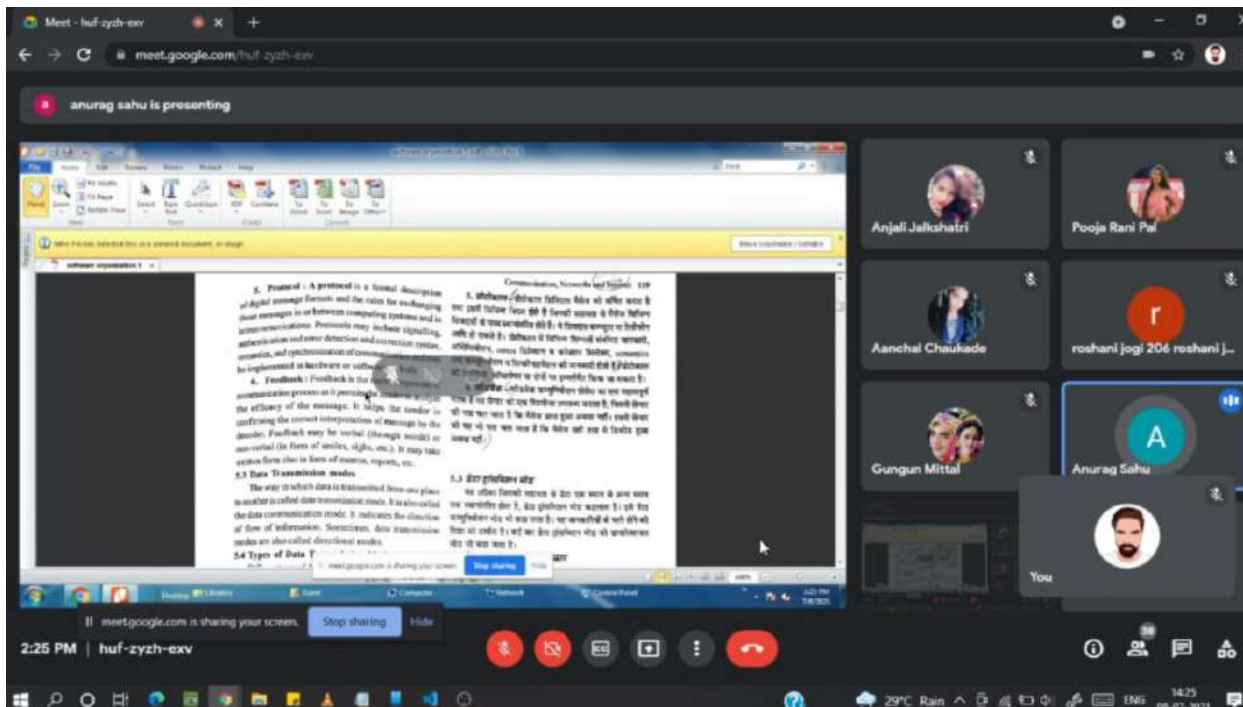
Meet - huf-zyzh-exv

meet.google.com/huf-zyzh-exv

anurag sahu is presenting

Communication, Networks and Systems 119

5. Protocol : A protocol is a formal description of digital message formats and the rules for exchanging those messages in or between computing systems and in telecommunications. Protocols may include signalling, authentication and error detection and correction syntax, semantics, and synchronization of communication and may be implemented in hardware or software.

6. Feedback : Feedback is the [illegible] communication process as it permits the sender to analyze the efficacy of the message. It helps the sender in confirming the correct interpretation of message by the decoder. Feedback may be verbal (through words) or non-verbal (in form of smiles, sighs, etc.). It may take written form also in form of memos, reports, etc.

5.3 Data Transmission modes

The way in which data is transmitted from one place to another is called data transmission mode. It is also called the data communication mode. It indicates the direction of flow of information. Sometimes, data transmission modes are also called directional modes.

5.4 Types of Data T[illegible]

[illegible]

5.3 डेटा ट्रांसमिशन मोड

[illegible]

meet.google.com is sharing your screen. Stop sharing Hide

Anjali Jalkshatri

Pooja Rani Pal

Aanchal Chaukade

r

roshani jogi 206 roshani j...

Gungun Mittal

A

Anurag Sahu

You

meet.google.com is sharing your screen. Stop sharing Hide

2:25 PM | huf-zyzh-exv

29°C Rain ENG 14:25